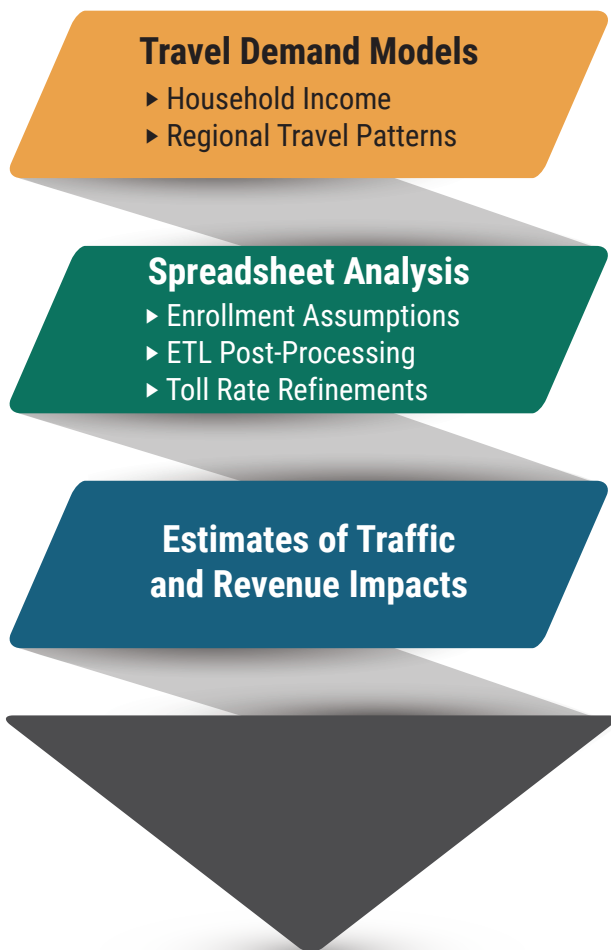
Travel Demand Models
▸ Household Income
▸ Regional Travel Patterns

Spreadsheet Analysis
▸ Enrollment Assumptions
▸ ETL Post-Processing
▸ Toll Rate Refinements

Estimates of Traffic and Revenue Impacts